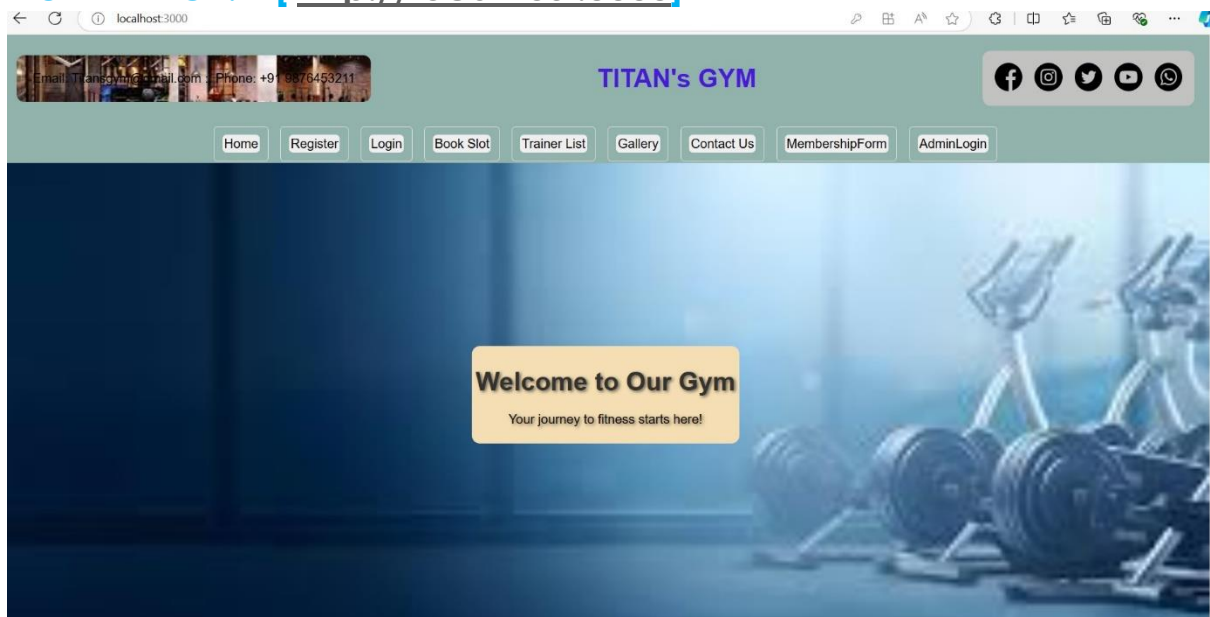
localhost:3000

Email: Titansgym@gmail.com | Phone: +91 9876453211

TITAN's GYM

Home Register Login Book Slot Trainer List Gallery Contact Us MembershipForm AdminLogin

Welcome to Our Gym

Your journey to fitness starts here!